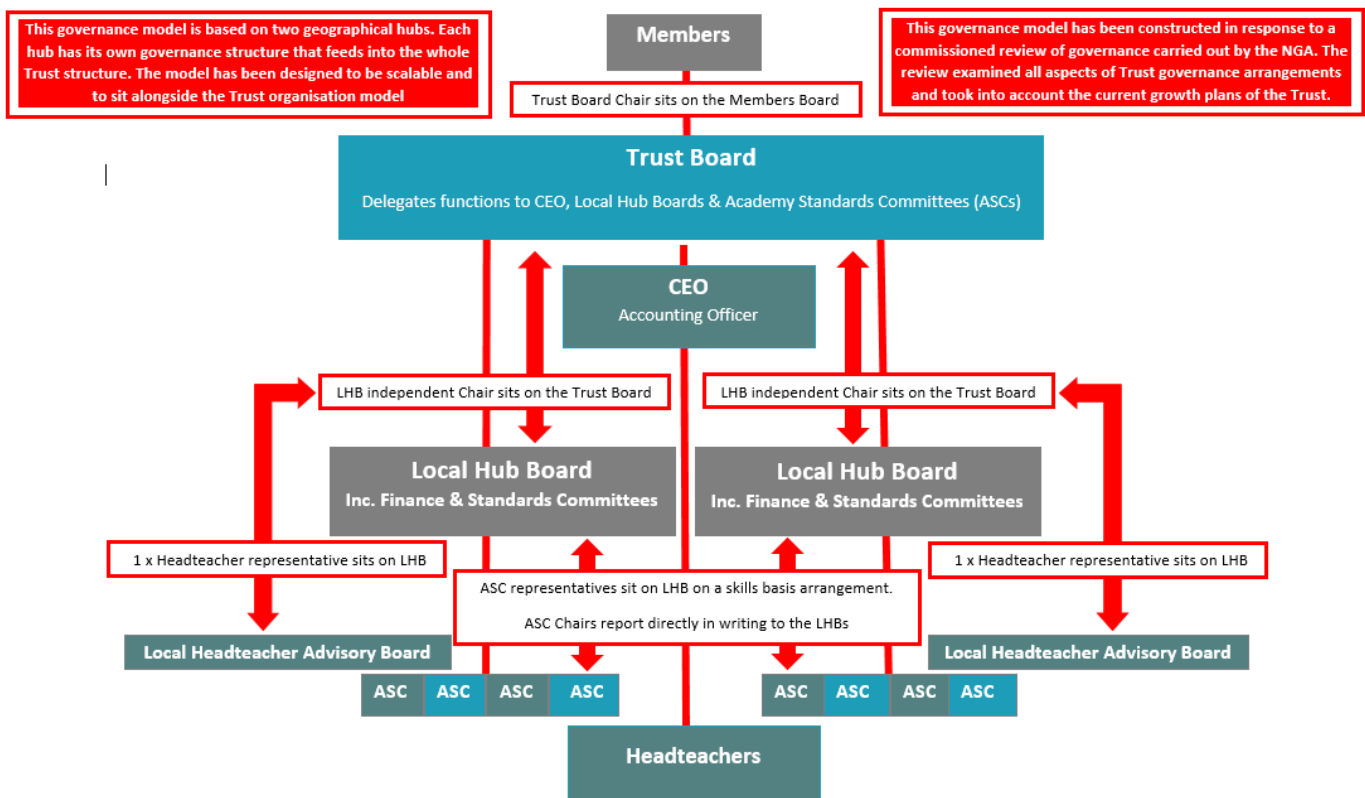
This governance model is based on two geographical hubs. Each hub has its own governance structure that feeds into the whole Trust structure. The model has been designed to be scalable and to sit alongside the Trust organisation model

Members

This governance model has been constructed in response to a commissioned review of governance carried out by the NGA. The review examined all aspects of Trust governance arrangements and took into account the current growth plans of the Trust.

Trust Board Chair sits on the Members Board

Trust Board

Delegates functions to CEO, Local Hub Boards & Academy Standards Committees (ASCs)

CEO
Accounting Officer

LHB independent Chair sits on the Trust Board

LHB independent Chair sits on the Trust Board

Local Hub Board
Inc. Finance & Standards Committees

Local Hub Board
Inc. Finance & Standards Committees

1 x Headteacher representative sits on LHB

ASC representatives sit on LHB on a skills basis arrangement.

ASC Chairs report directly in writing to the LHBs

1 x Headteacher representative sits on LHB

Local Headteacher Advisory Board

Local Headteacher Advisory Board

ASC ASC ASC ASC

ASC ASC ASC ASC

Headteachers